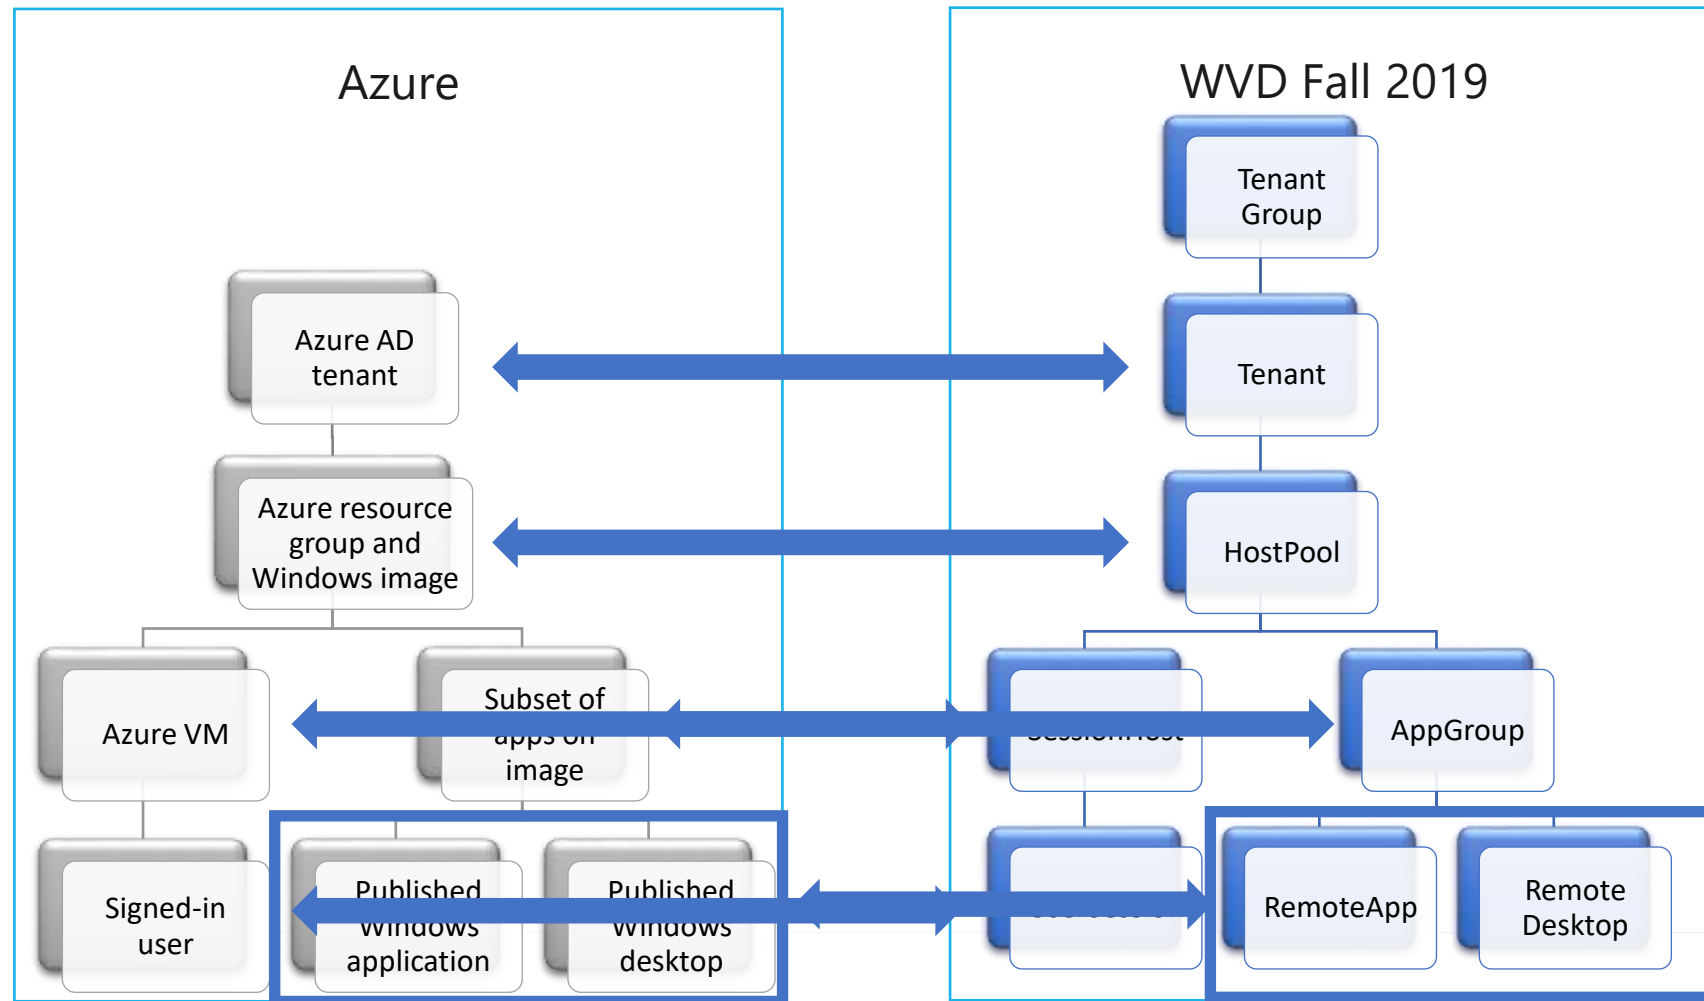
Azure

WVD Fall 2019

Tenant Group

Azure AD tenant

Tenant

Azure resource group and Windows image

HostPool

Azure VM

Subset of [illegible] image

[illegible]

AppGroup

Signed-in user

Published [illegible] application

Published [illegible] desktop

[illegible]

RemoteApp

Remote Desktop